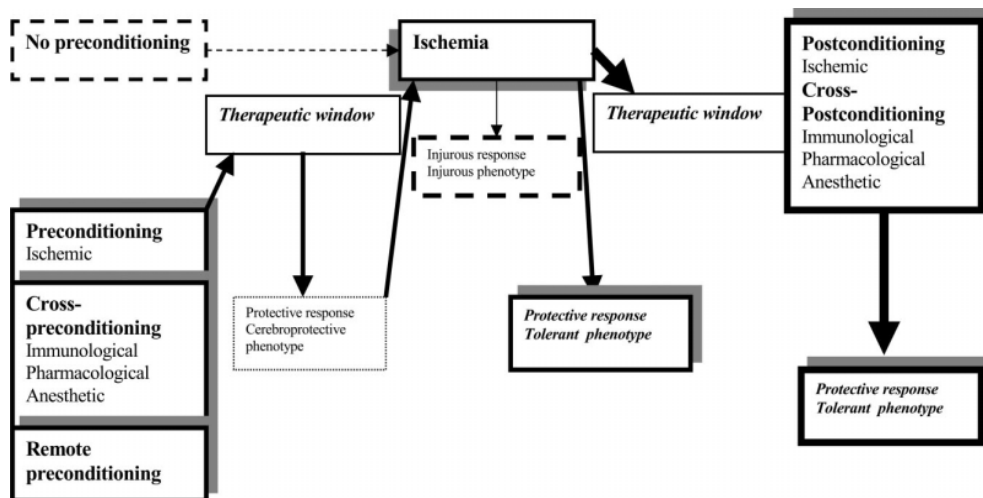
No preconditioning

Ischemia

Postconditioning
Ischemic
Cross-Postconditioning
Immunological
Pharmacological
Anesthetic

Therapeutic window

Therapeutic window

Injurous response
Injurous phenotype

Preconditioning
Ischemic

Cross-preconditioning
Immunological
Pharmacological
Anesthetic

Remote preconditioning

Protective response
Cerebroprotective phenotype

Protective response
Tolerant phenotype

Protective response
Tolerant phenotype